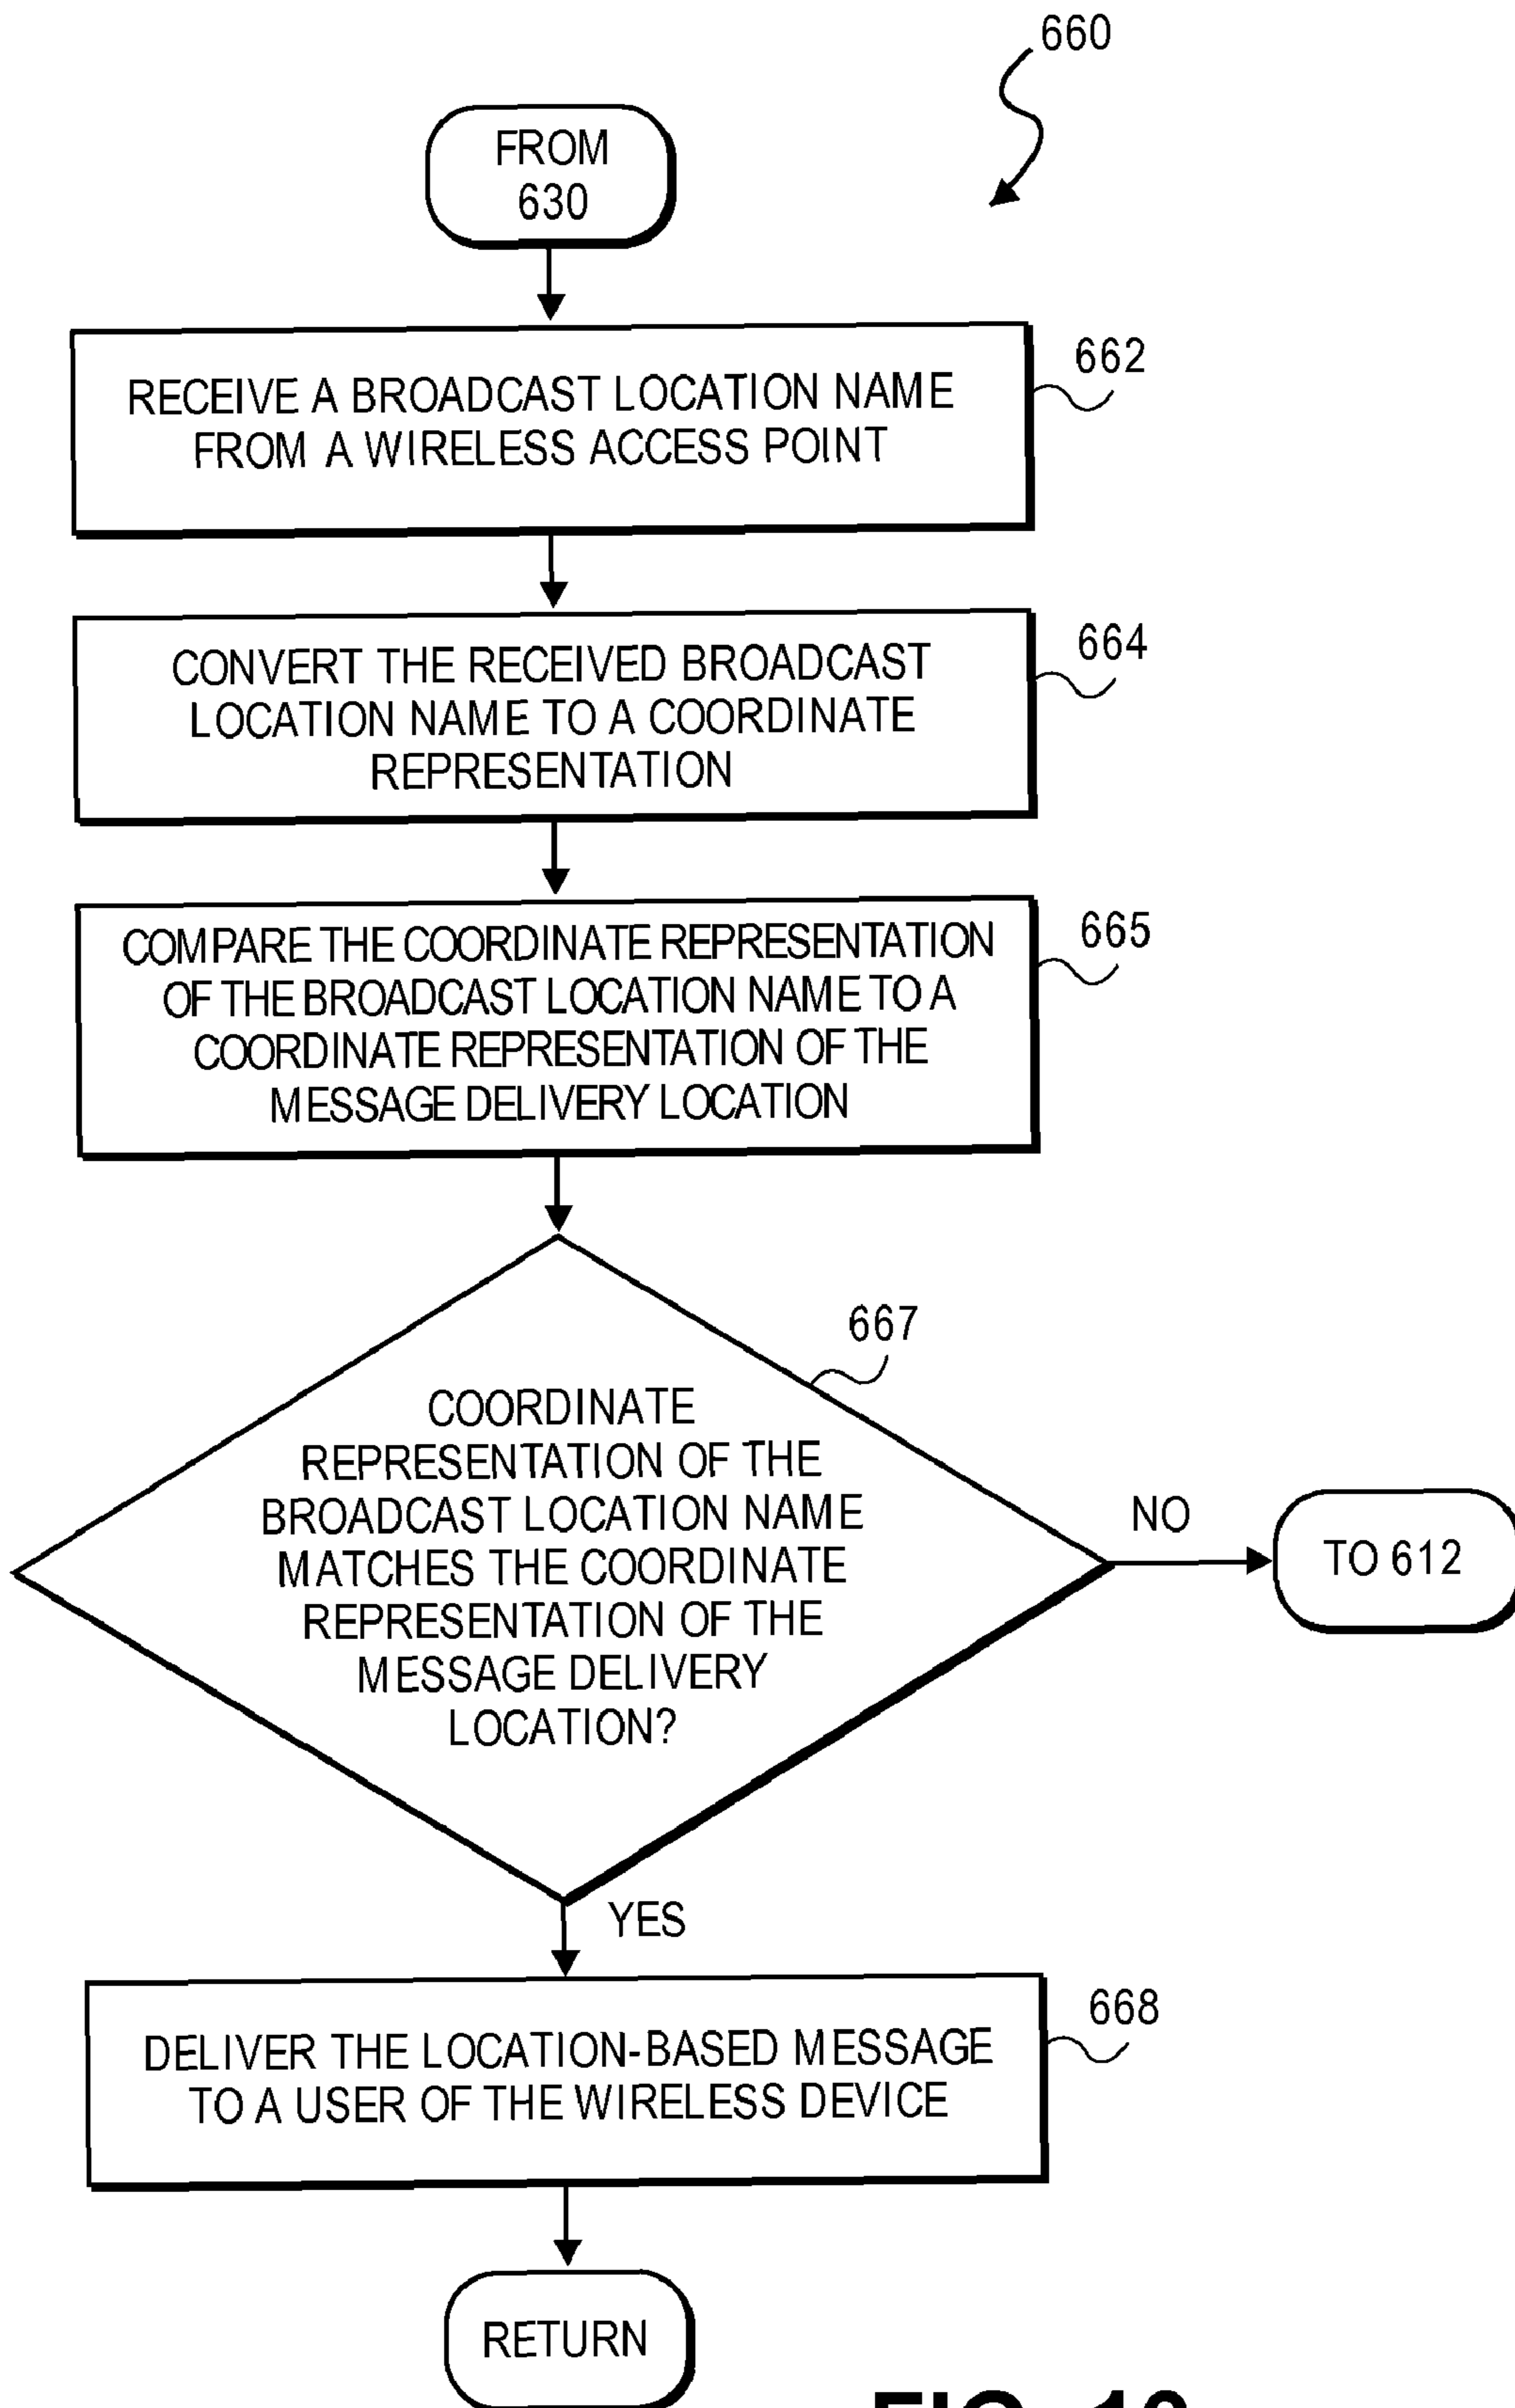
660

FROM 630

RECEIVE A BROADCAST LOCATION NAME FROM A WIRELESS ACCESS POINT

662

CONVERT THE RECEIVED BROADCAST LOCATION NAME TO A COORDINATE REPRESENTATION

664

COMPARE THE COORDINATE REPRESENTATION OF THE BROADCAST LOCATION NAME TO A COORDINATE REPRESENTATION OF THE MESSAGE DELIVERY LOCATION

665

667

COORDINATE REPRESENTATION OF THE BROADCAST LOCATION NAME MATCHES THE COORDINATE REPRESENTATION OF THE MESSAGE DELIVERY LOCATION?

NO

TO 612

YES

DELIVER THE LOCATION-BASED MESSAGE TO A USER OF THE WIRELESS DEVICE

668

RETURN

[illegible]